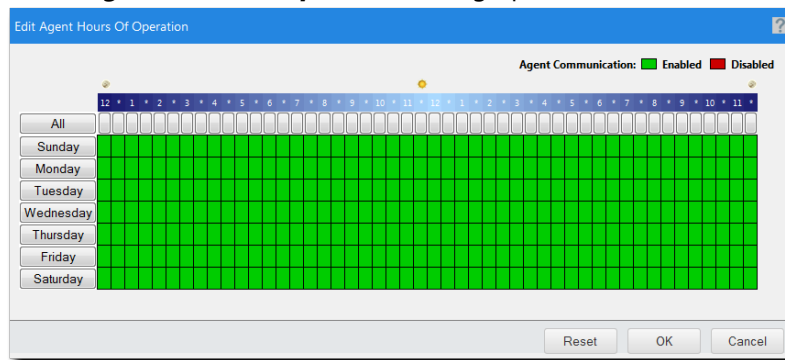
Edit Agent Hours Of Operation

?

Agent Communication: Enabled Disabled

12 • 1 • 2 • 3 • 4 • 5 • 6 • 7 • 8 • 9 • 10 • 11 • 12 • 1 • 2 • 3 • 4 • 5 • 6 • 7 • 8 • 9 • 10 • 11 •

All
Sunday
Monday
Tuesday
Wednesday
Thursday
Friday
Saturday

Reset OK Cancel